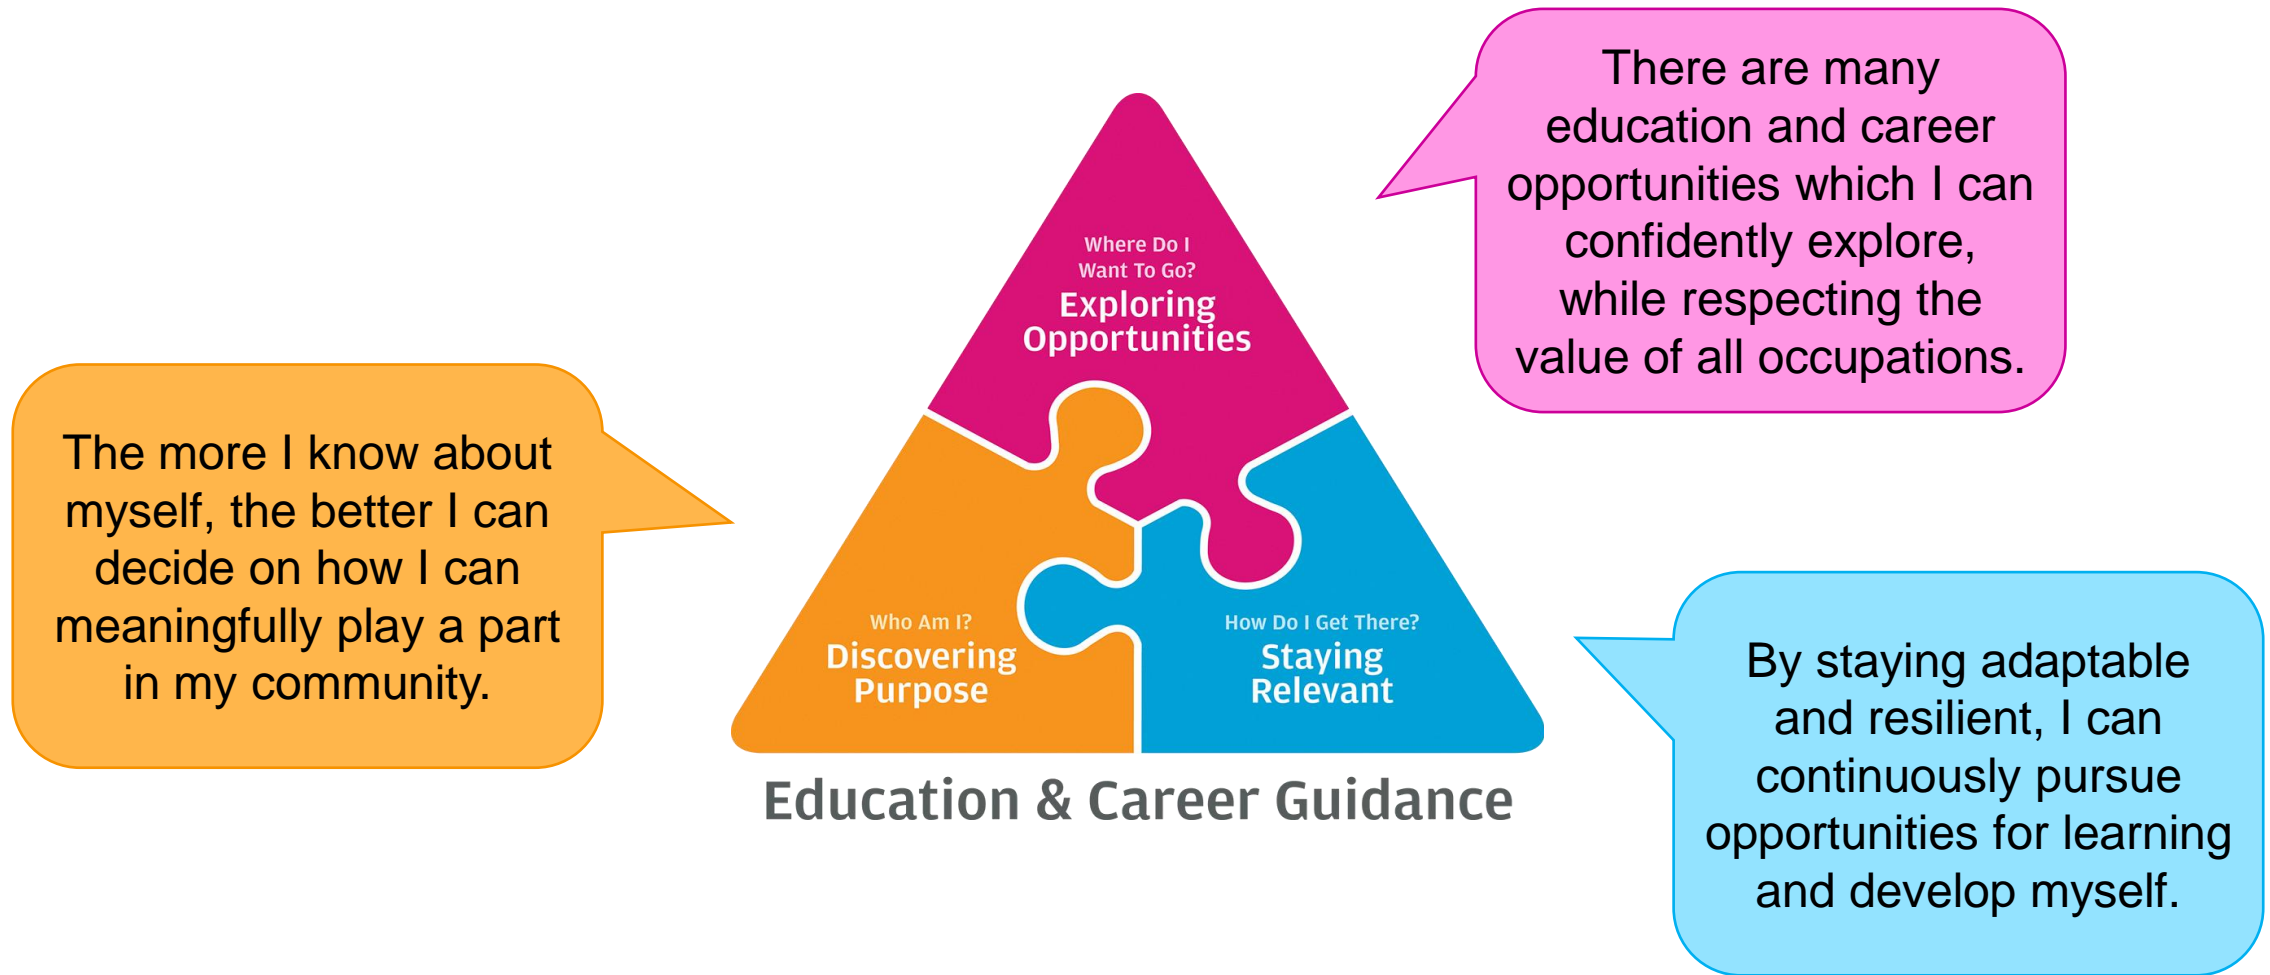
There are many education and career opportunities which I can confidently explore, while respecting the value of all occupations.

Where Do I Want To Go?
Exploring Opportunities

The more I know about myself, the better I can decide on how I can meaningfully play a part in my community.

Who Am I?
Discovering Purpose

How Do I Get There?
Staying Relevant

By staying adaptable and resilient, I can continuously pursue opportunities for learning and develop myself.

Education & Career Guidance